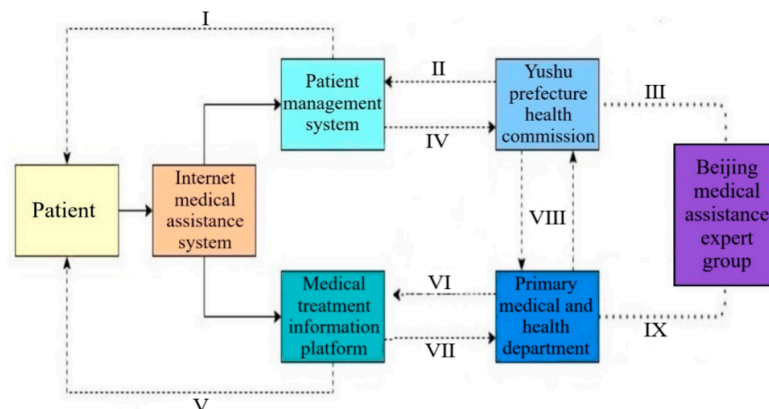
I

Patient management system

II

Yushu prefecture health commission

III

IV

Patient

Internet medical assistance system

VIII

Beijing medical assistance expert group

Medical treatment information platform

VI

VII

Primary medical and health department

IX

V